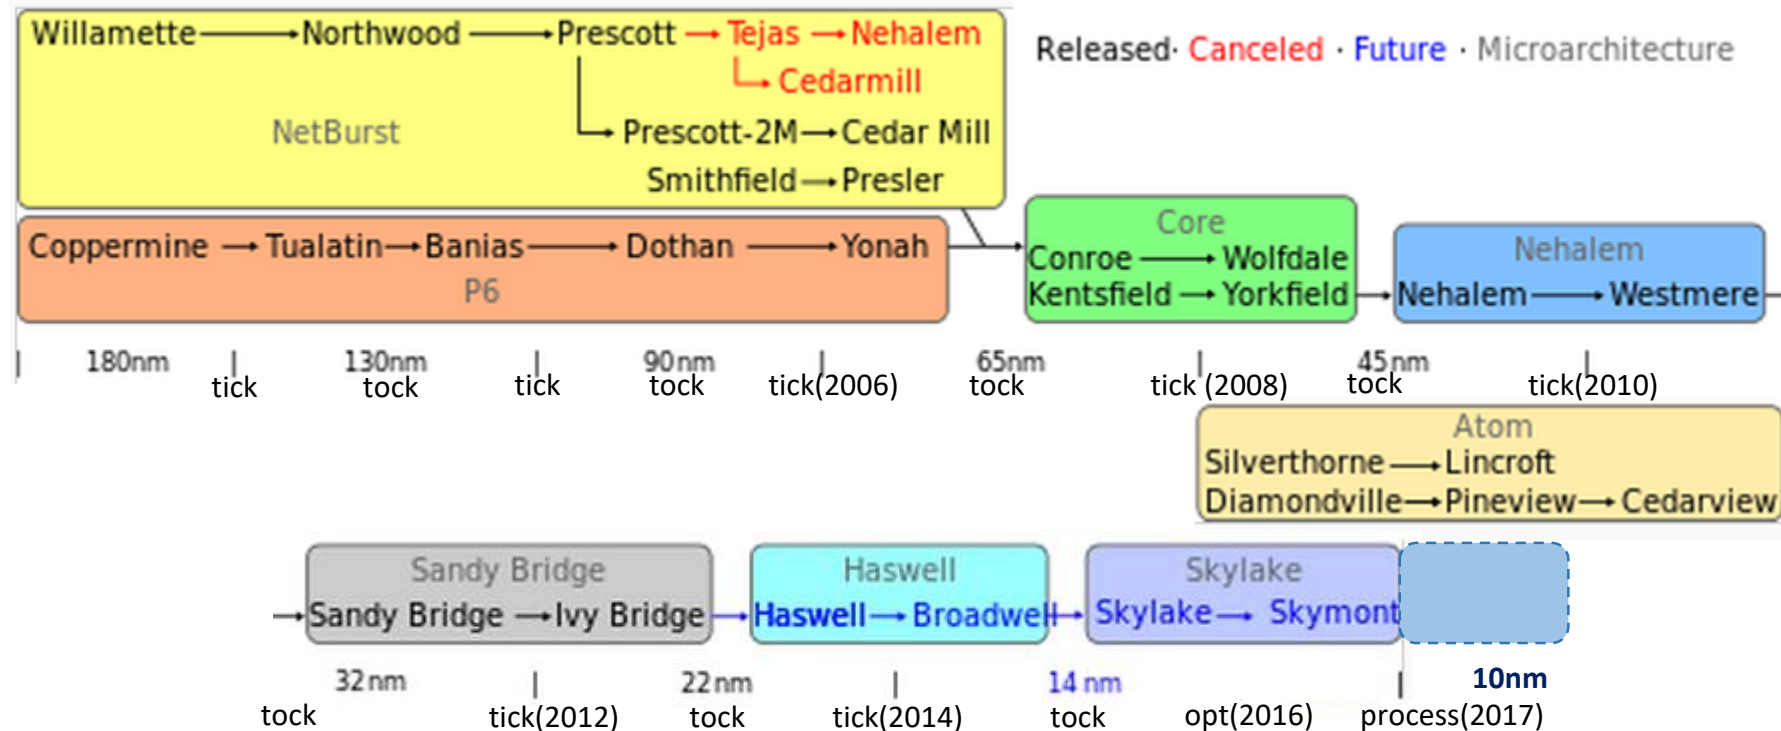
Willamette → Northwood → Prescott → Tejas → Nehalem
→ Cedarmill
NetBurst
→ Prescott-2M → Cedar Mill
Smithfield → Presler

Released · Canceled · Future · Microarchitecture

Coppermine → Tualatin → Banias → Dothan → Yonah
P6

Core
Conroe → Wolfdale
Kentsfield → Yorkfield

Nehalem
Nehalem → Westmere

180nm tick 130nm tock tick 90nm tock tick(2006) 65nm tock tick (2008) 45nm tock tick(2010)

Atom
Silverthorne → Lincroft
Diamondville → Pineview → Cedarview

Sandy Bridge
Sandy Bridge → Ivy Bridge

Haswell
Haswell → Broadwell

Skylake
Skylake → Skymont

32nm tock tick(2012) 22nm tock tick(2014) 14 nm tock opt(2016) 10nm process(2017)